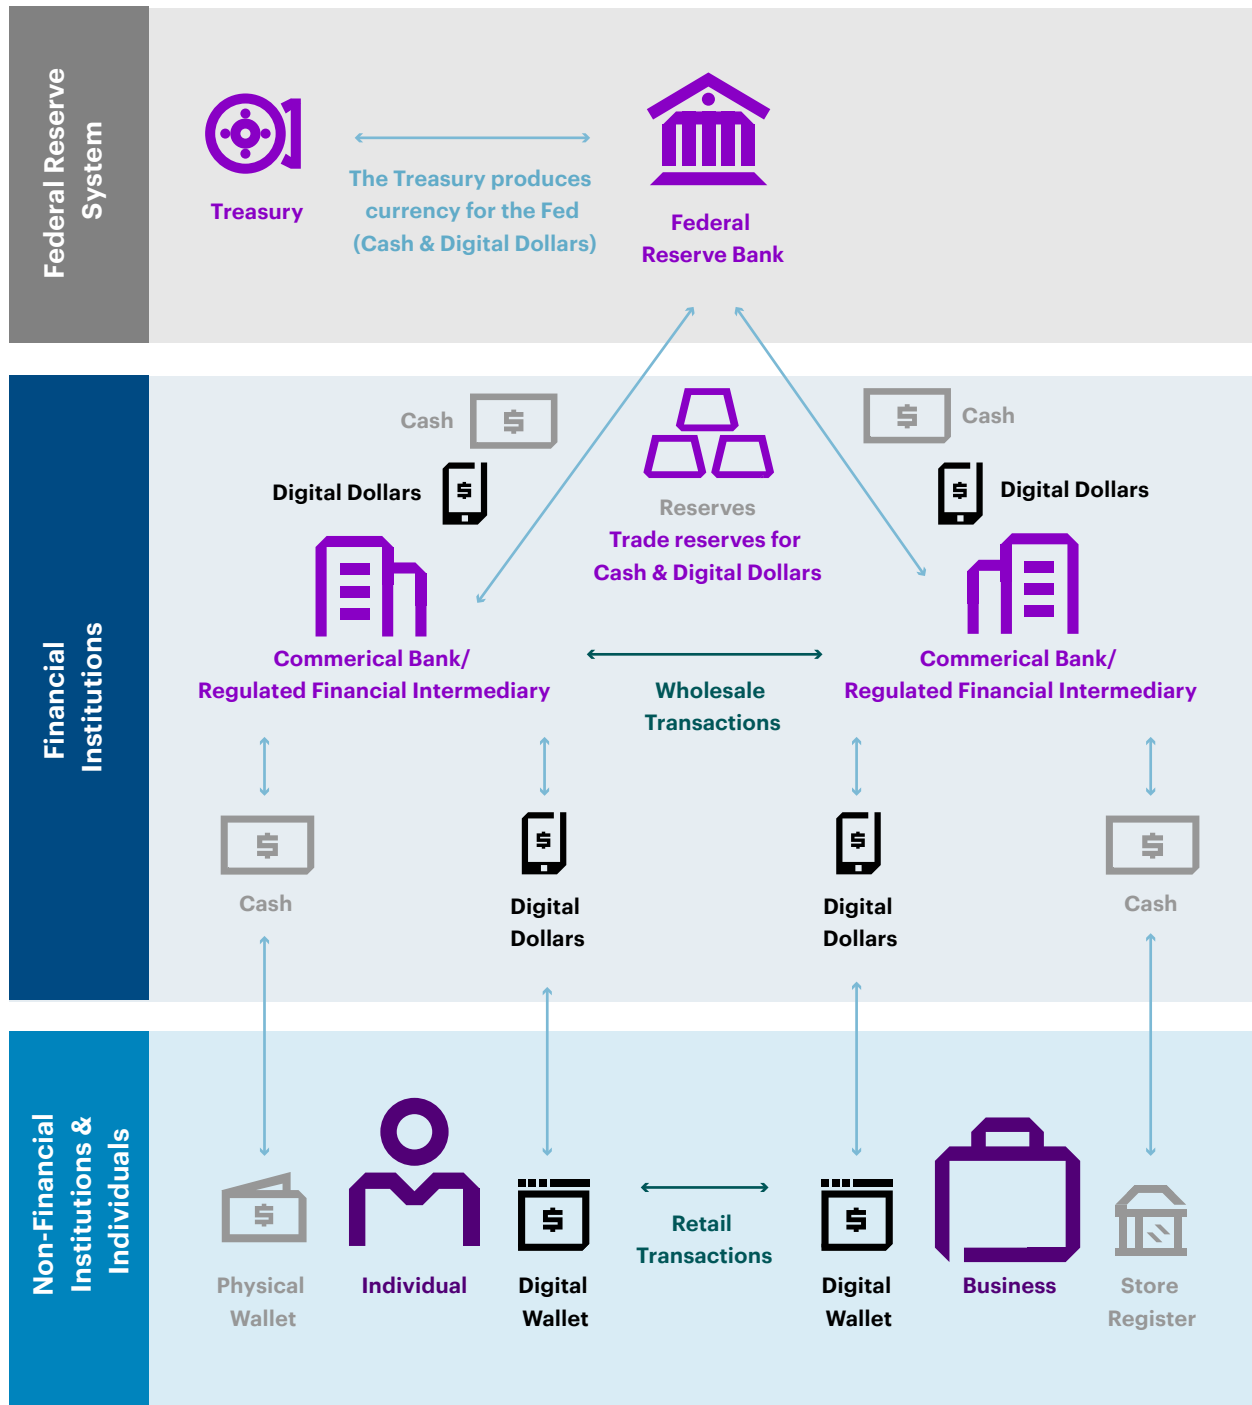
Federal Reserve System

Treasury

The Treasury produces currency for the Fed (Cash & Digital Dollars)

Federal Reserve Bank

Financial Institutions

Cash

Digital Dollars

Reserves

Trade reserves for Cash & Digital Dollars

Cash

Digital Dollars

Commerical Bank/ Regulated Financial Intermediary

Wholesale Transactions

Commerical Bank/ Regulated Financial Intermediary

Cash

Digital Dollars

Digital Dollars

Cash

Non-Financial Institutions & Individuals

Physical Wallet

Individual

Digital Wallet

Retail Transactions

Digital Wallet

Business

Store Register